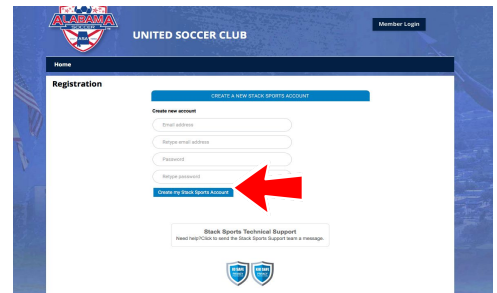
ALABAMA

UNITED SOCCER CLUB

Member Login

Home

Registration

CREATE A NEW STACK SPORTS ACCOUNT

Create new account

Email address

Retype email address

Password

Retype password

Create my Stack Sports Account

Stack Sports Technical Support
Need help? Click to send the Stack Sports Support team a message.